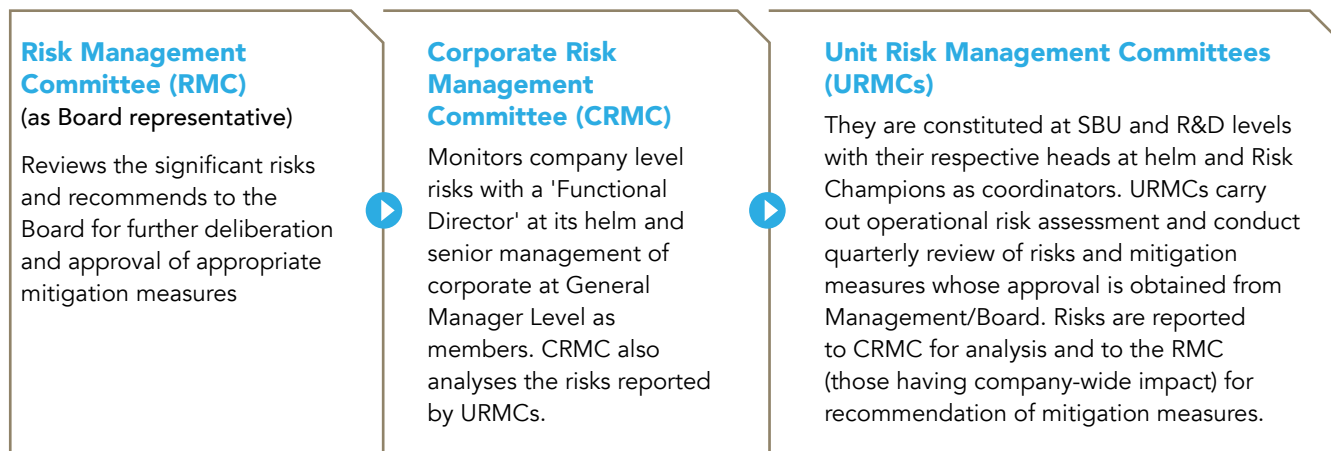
Risk Management Committee (RMC)
(as Board representative)

Reviews the significant risks and recommends to the Board for further deliberation and approval of appropriate mitigation measures

Corporate Risk Management Committee (CRMC)

Monitors company level risks with a 'Functional Director' at its helm and senior management of corporate at General Manager Level as members. CRMC also analyses the risks reported by URMCs.

Unit Risk Management Committees (URMCs)

They are constituted at SBU and R&D levels with their respective heads at helm and Risk Champions as coordinators. URMCs carry out operational risk assessment and conduct quarterly review of risks and mitigation measures whose approval is obtained from Management/Board. Risks are reported to CRMC for analysis and to the RMC (those having company-wide impact) for recommendation of mitigation measures.